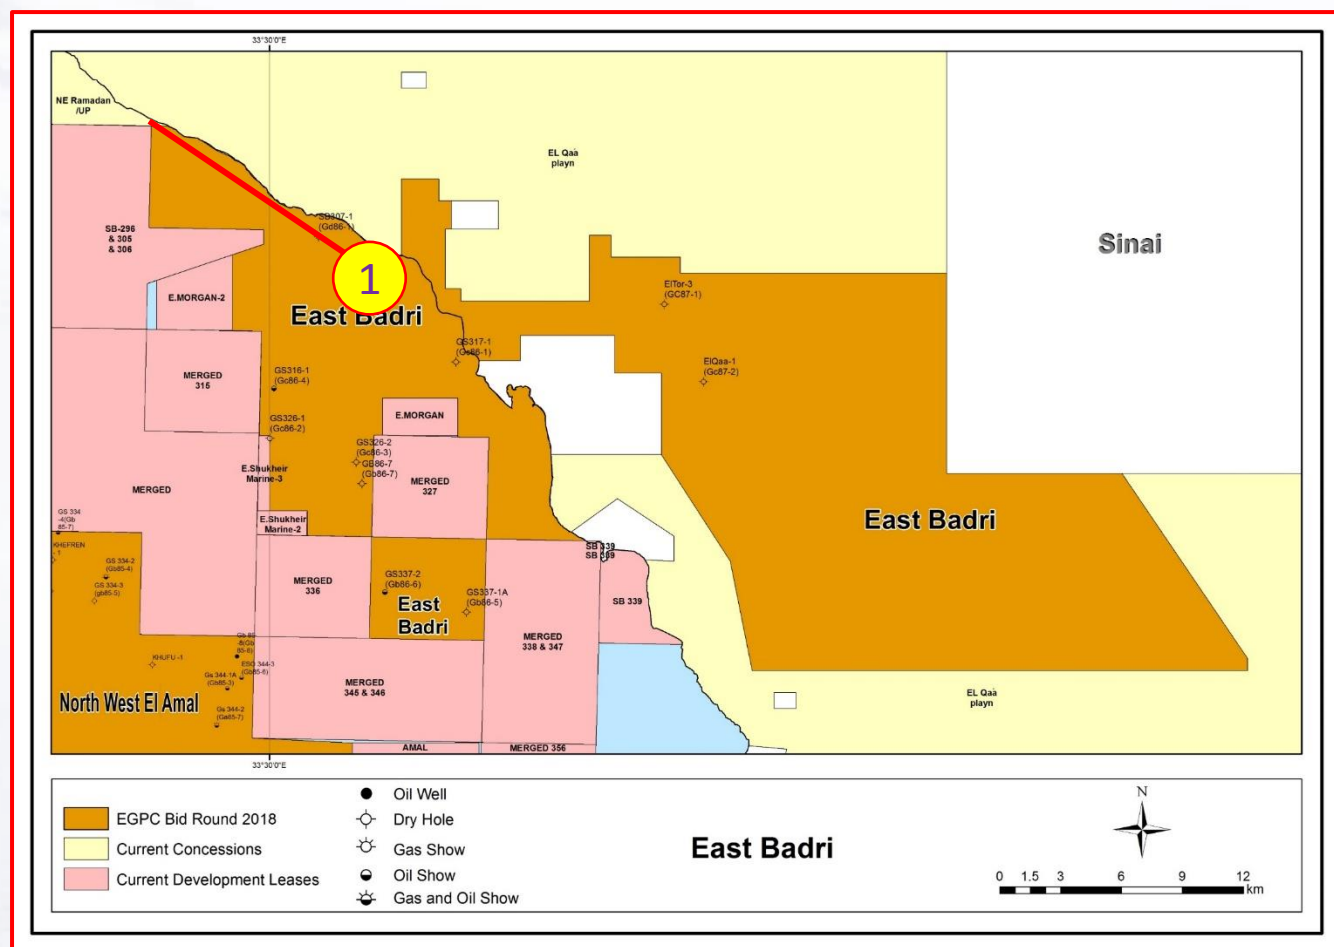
33°30'0"E

NE Ramadan /UP

EL Qaa playn

SB-296 & 305 & 306

SB307-1 (Gc86-1)

1

Sinai

E.MORGAN-2

East Badri

ElTor-3 (GC87-1)

GS317-1 (Gc86-1)

MERGED 315

GS316-1 (Gc86-4)

ElQaa-1 (Gc87-2)

GS326-1 (Gc86-2)

E.MORGAN

GS326-2 (Gc86-3)

GB86-7 (Gb86-7)

E.Shukheir Marine-3

MERGED 327

MERGED

GS 334 -4(Gb 85-7)

E.Shukheir Marine-2

East Badri

KHEFREN -1

GS 334-2 (Gb85-4)

GS 334-3 (gb85-5)

SB 339 SB 339

MERGED 336

GS337-2 (Gb86-6)

East Badri

GS337-1A (Gb86-5)

SB 339

Gb 85 &(Gb 85-6)

MERGED 338 & 347

KHUFU -1

ESQ 344-3 (Gb85-5)

Gs 344-1A (Gb85-3)

MERGED 345 & 346

EL Qaa playn

North West El Amal

Gs 344-2 (Ge85-7)

AMAL

MERGED 356

33°30'0"E

EGPC Bid Round 2018

Current Concessions

Current Development Leases

Oil Well

Dry Hole

Gas Show

Oil Show

Gas and Oil Show

East Badri

N

0 1.5 3 6 9 12 km